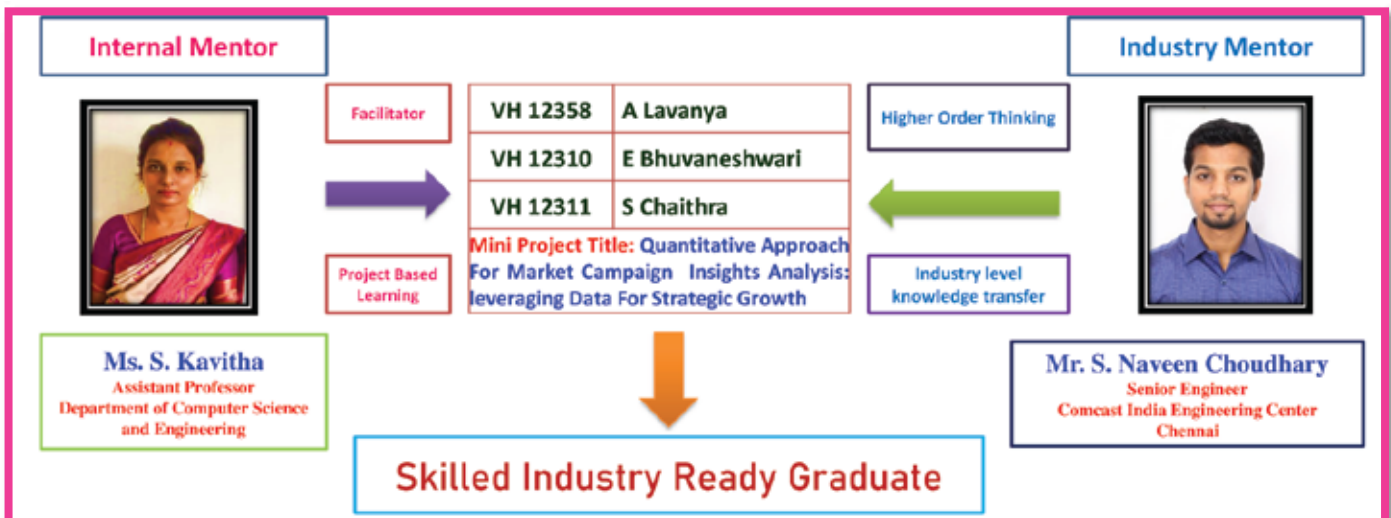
Internal Mentor

Industry Mentor

Facilitator

Project Based Learning

| VH 12358 | A Lavanya |
|---|---|
| VH 12310 | E Bhuvaneshwari |
| VH 12311 | S Chaithra |

Mini Project Title: Quantitative Approach For Market Campaign Insights Analysis: leveraging Data For Strategic Growth

Higher Order Thinking

Industry level knowledge transfer

Ms. S. Kavitha
Assistant Professor
Department of Computer Science and Engineering

Mr. S. Naveen Choudhary
Senior Engineer
Comcast India Engineering Center
Chennai

Skilled Industry Ready Graduate